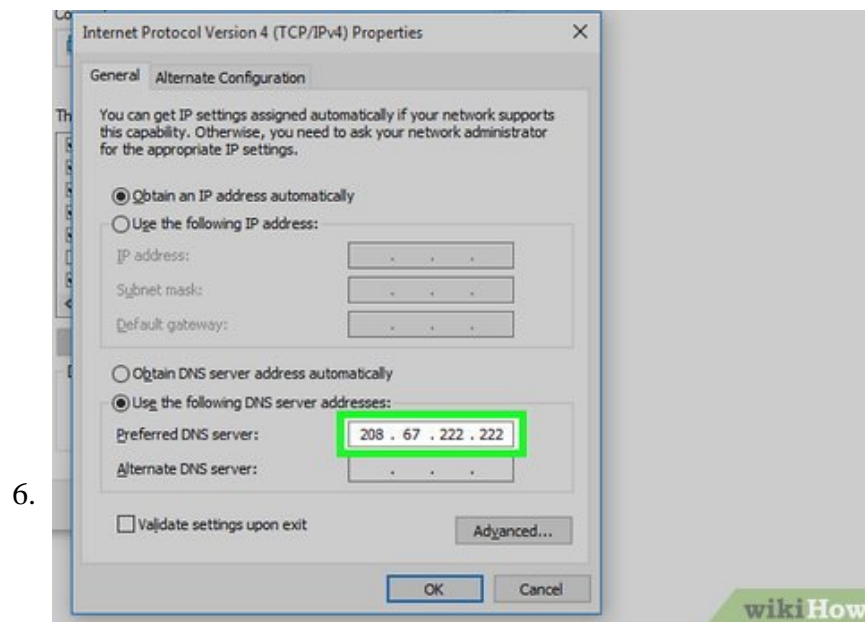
6.

Internet Protocol Version 4 (TCP/IPv4) Properties ×

General | Alternate Configuration

You can get IP settings assigned automatically if your network supports this capability. Otherwise, you need to ask your network administrator for the appropriate IP settings.

Obtain an IP address automatically
Use the following IP address:
IP address: . . .
Subnet mask: . . .
Default gateway: . . .

Obtain DNS server address automatically
Use the following DNS server addresses:
Preferred DNS server: 208 . 67 . 222 . 222
Alternate DNS server: . . .

Validate settings upon exit
Advanced...

OK Cancel

wikiHow